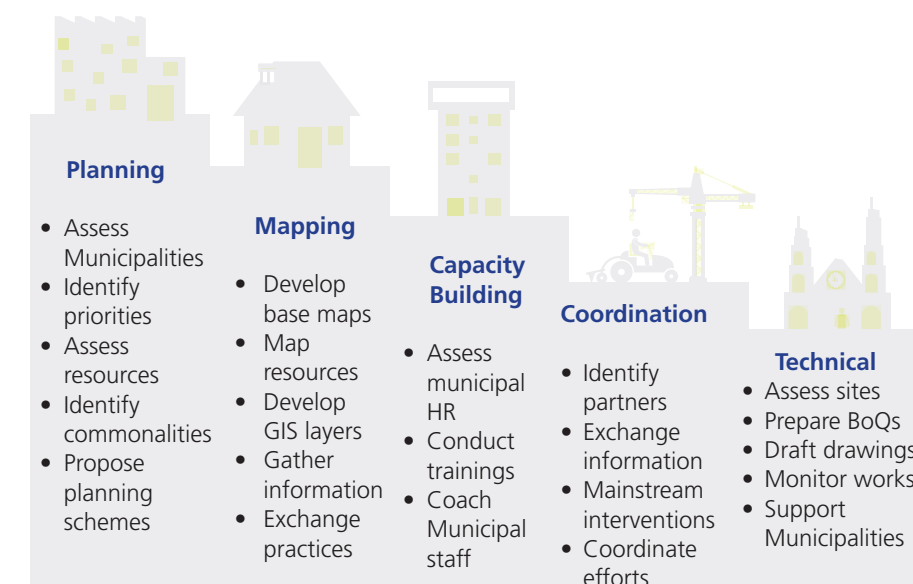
Planning

- Assess Municipalities
- Identify priorities
- Assess resources
- Identify commonalities
- Propose planning schemes

Mapping

- Develop base maps
- Map resources
- Develop GIS layers
- Gather information
- Exchange practices

Capacity Building

- Assess municipal HR
- Conduct trainings
- Coach Municipal staff

Coordination

- Identify partners
- Exchange information
- Mainstream interventions
- Coordinate efforts

Technical

- Assess sites
- Prepare BoQs
- Draft drawings
- Monitor works
- Support Municipalities